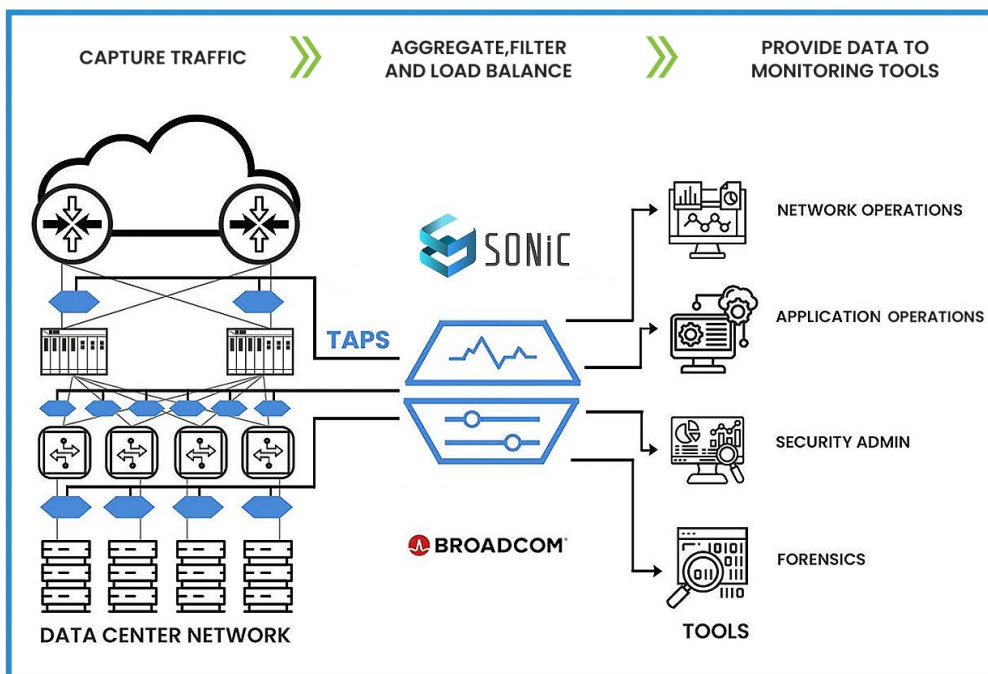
CAPTURE TRAFFIC

AGGREGATE,FILTER AND LOAD BALANCE

PROVIDE DATA TO MONITORING TOOLS

SONiC

TAPS

NETWORK OPERATIONS

APPLICATION OPERATIONS

SECURITY ADMIN

FORENSICS

BROADCOM

DATA CENTER NETWORK

TOOLS